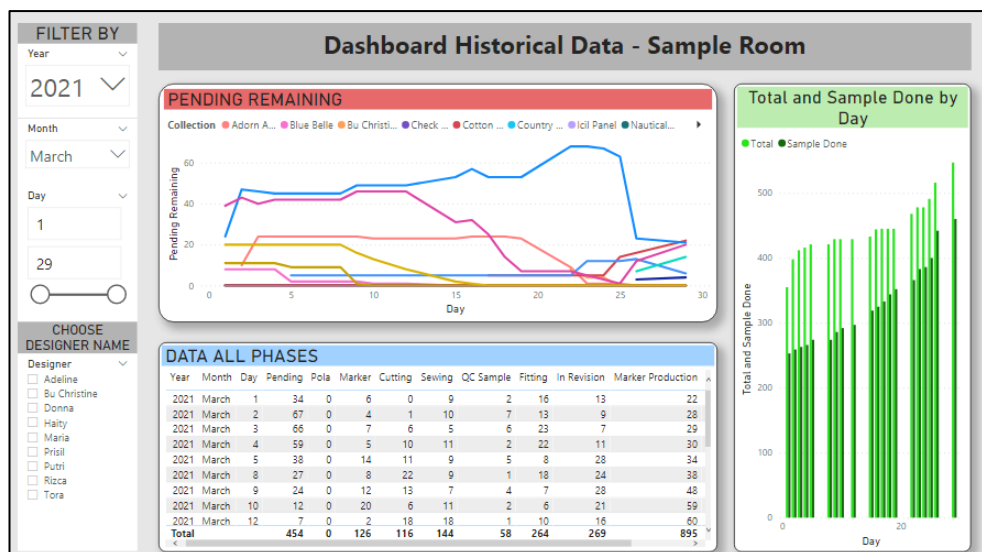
FILTER BY

Year

2021

Month

March

Day

1

29

CHOOSE DESIGNER NAME

Designer

Adeline
Bu Christine
Donna
Haity
Maria
Prisil
Putri
Rizca
Tora

Dashboard Historical Data - Sample Room

PENDING REMAINING

Collection Adorn A... Blue Belle Bu Christi... Check ... Cotton ... Country ... Icil Panel Nautical...

Pending Remaining

60
40
20
0

0 5 10 15 20 25 30

Day

Total and Sample Done by Day

Total Sample Done

Total and Sample Done

500
400
300
200
100
0

0 20

Day

DATA ALL PHASES

| Year | Month | Day | Pending | Pola | Marker | Cutting | Sewing | QC Sample | Fitting | In Revision | Marker Production |
|---|---|---|---|---|---|---|---|---|---|---|---|
| 2021 | March | 1 | 34 | 0 | 6 | 0 | 9 | 2 | 16 | 13 | 22 |
| 2021 | March | 2 | 67 | 0 | 4 | 1 | 10 | 7 | 13 | 9 | 28 |
| 2021 | March | 3 | 66 | 0 | 7 | 6 | 5 | 6 | 23 | 7 | 29 |
| 2021 | March | 4 | 59 | 0 | 5 | 10 | 11 | 2 | 22 | 11 | 30 |
| 2021 | March | 5 | 38 | 0 | 14 | 11 | 9 | 5 | 8 | 28 | 34 |
| 2021 | March | 8 | 27 | 0 | 8 | 22 | 9 | 1 | 18 | 24 | 38 |
| 2021 | March | 9 | 24 | 0 | 12 | 13 | 7 | 4 | 7 | 28 | 48 |
| 2021 | March | 10 | 12 | 0 | 20 | 6 | 11 | 2 | 6 | 21 | 59 |
| 2021 | March | 12 | 7 | 0 | 2 | 18 | 18 | 1 | 10 | 16 | 60 |
| Total | | | 454 | 0 | 126 | 116 | 144 | 58 | 264 | 269 | 895 |